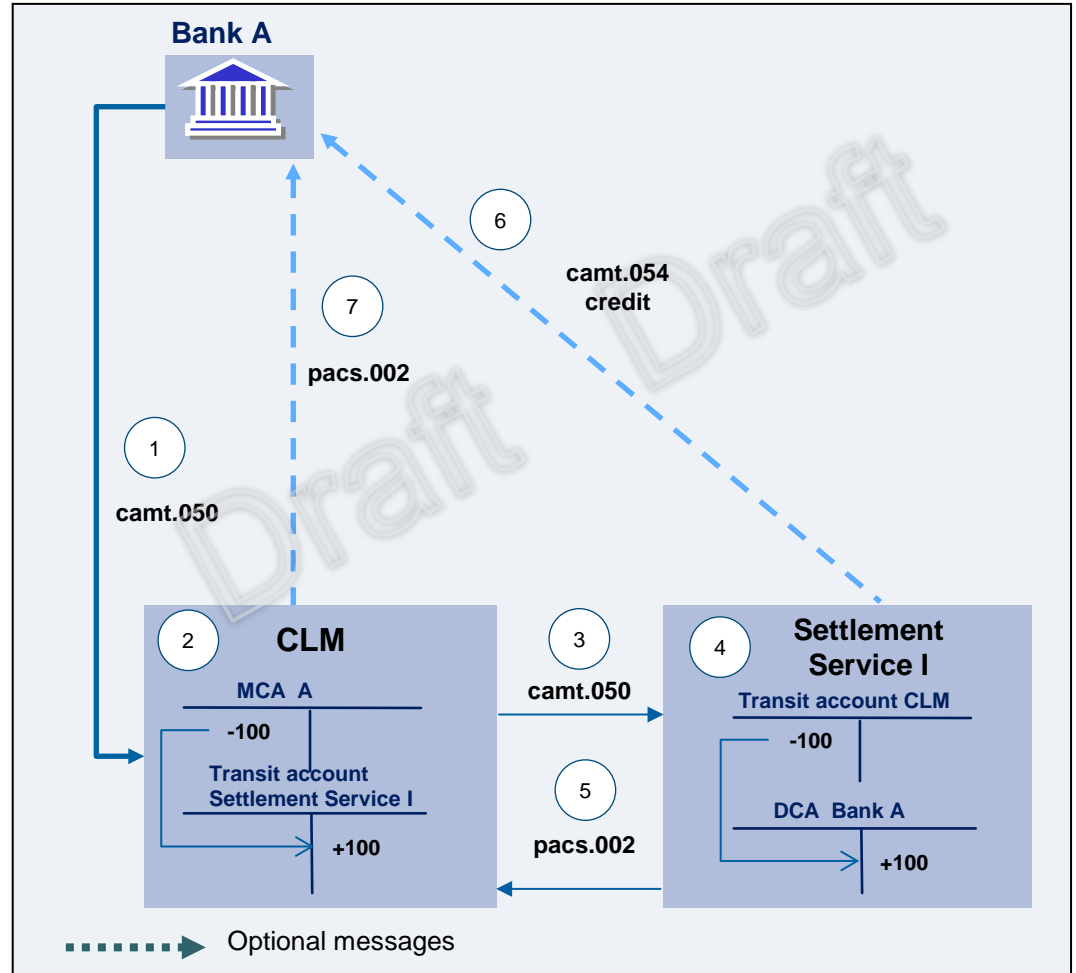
Bank A

6

camt.054
credit

7

pacs.002

1

camt.050

Draft Draft

2

CLM

MCA A

-100

Transit account Settlement Service I

+100

3

camt.050

5

pacs.002

4

Settlement Service I

Transit account CLM

-100

DCA Bank A

+100

Optional messages